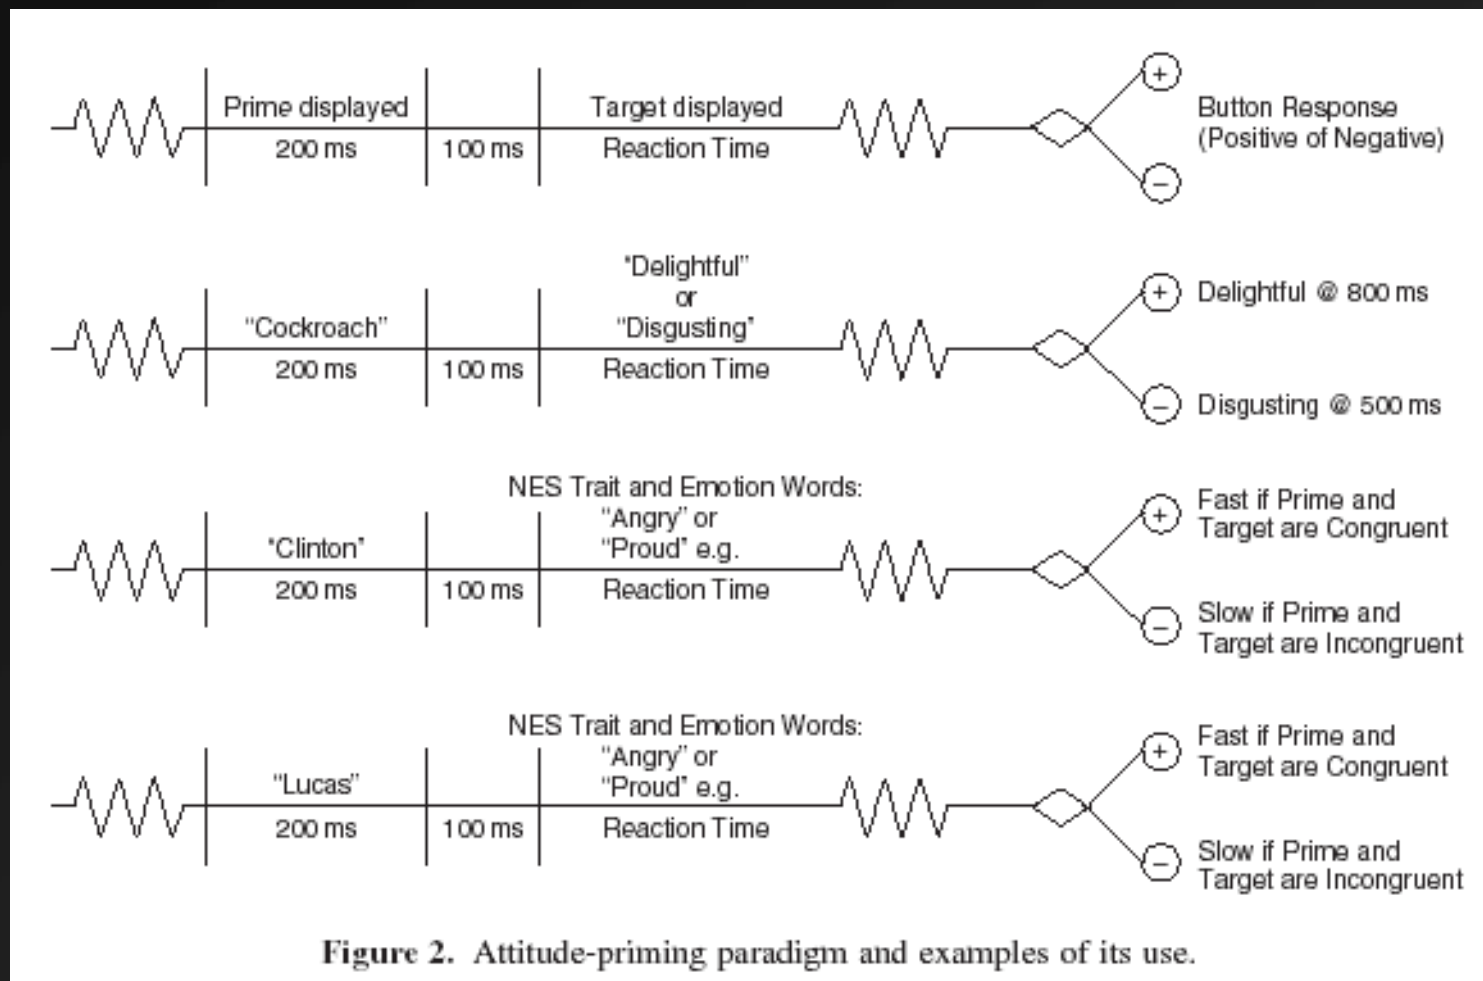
Prime displayed
200 ms
100 ms
Target displayed
Reaction Time
+
−
Button Response (Positive of Negative)

"Cockroach"
200 ms
100 ms
"Delightful" or "Disgusting"
Reaction Time
+ Delightful @ 800 ms
− Disgusting @ 500 ms

"Clinton"
200 ms
100 ms
NES Trait and Emotion Words: "Angry" or "Proud" e.g.
Reaction Time
+ Fast if Prime and Target are Congruent
− Slow if Prime and Target are Incongruent

"Lucas"
200 ms
100 ms
NES Trait and Emotion Words: "Angry" or "Proud" e.g.
Reaction Time
+ Fast if Prime and Target are Congruent
− Slow if Prime and Target are Incongruent

Figure 2. Attitude-priming paradigm and examples of its use.